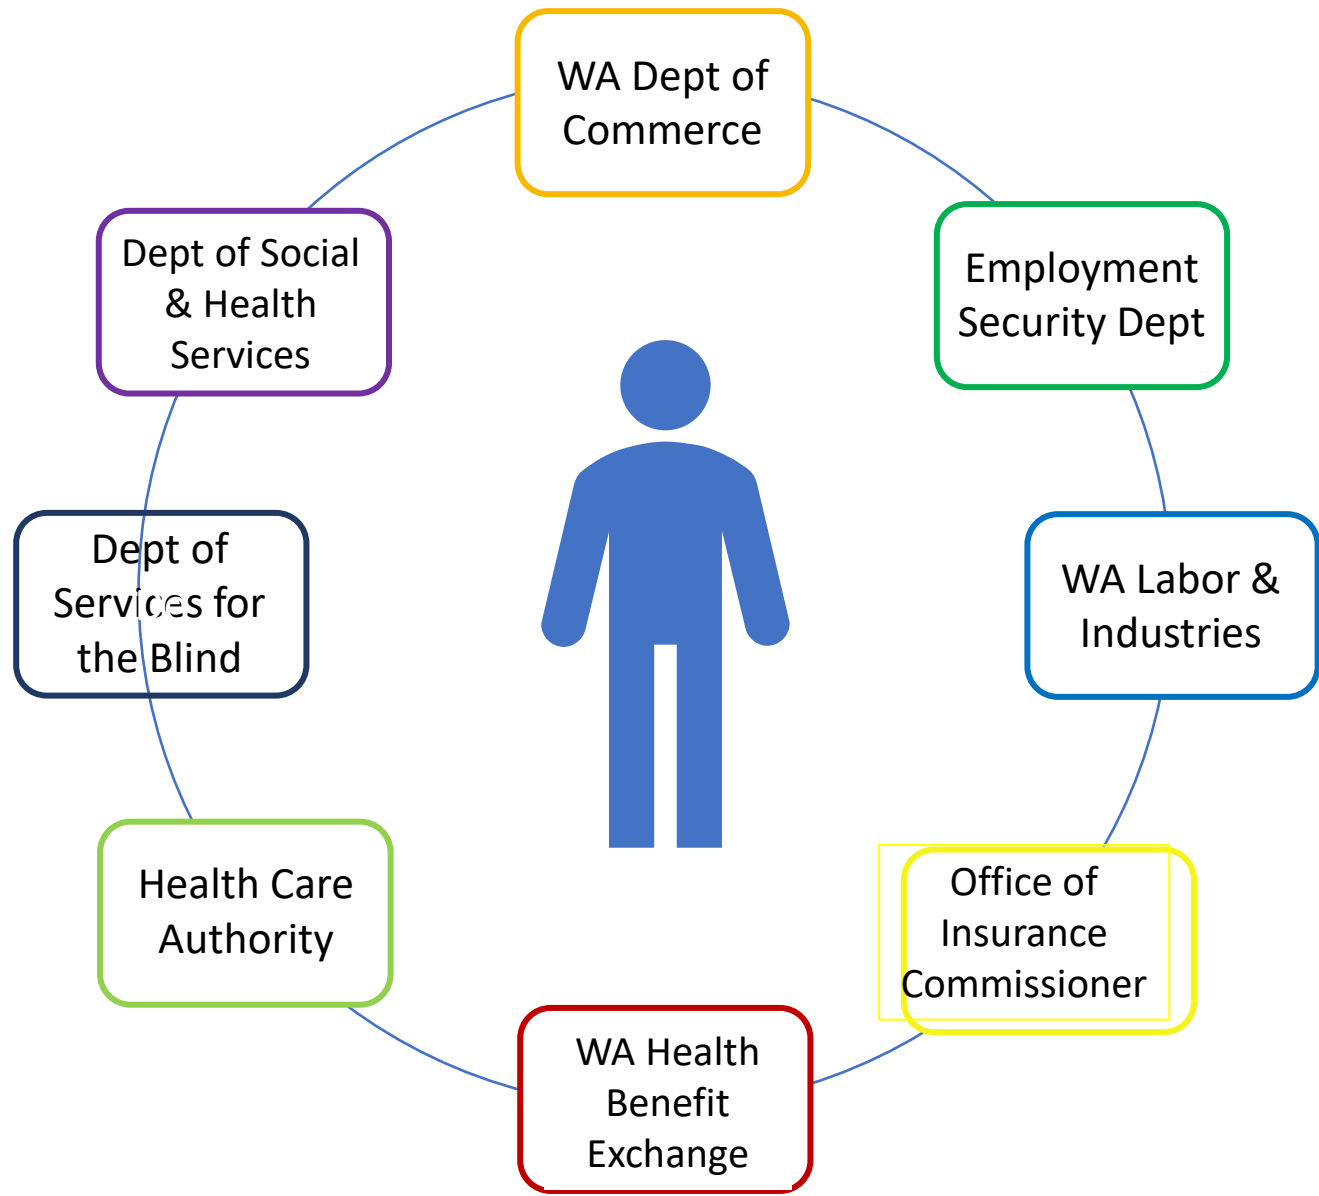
WA Dept of Commerce

Employment Security Dept

WA Labor & Industries

Office of Insurance Commissioner

WA Health Benefit Exchange

Health Care Authority

Dept of Services for the Blind

Dept of Social & Health Services